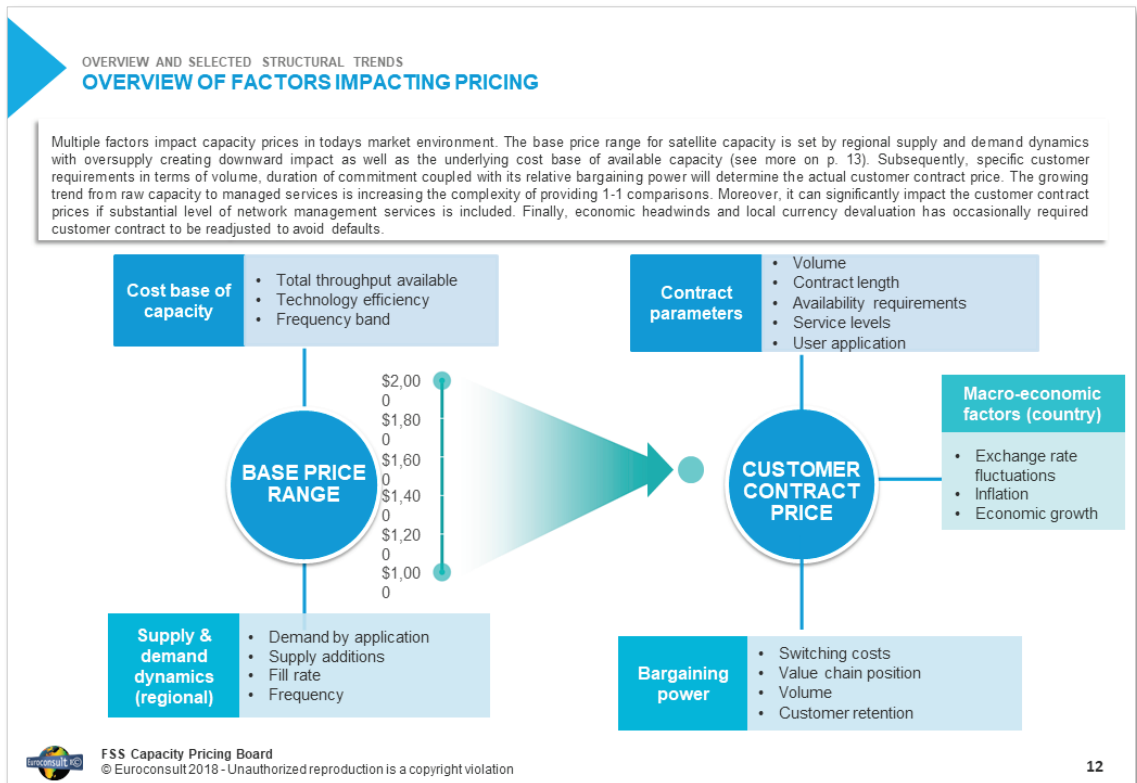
OVERVIEW AND SELECTED STRUCTURAL TRENDS
OVERVIEW OF FACTORS IMPACTING PRICING

Multiple factors impact capacity prices in todays market environment. The base price range for satellite capacity is set by regional supply and demand dynamics with oversupply creating downward impact as well as the underlying cost base of available capacity (see more on p. 13). Subsequently, specific customer requirements in terms of volume, duration of commitment coupled with its relative bargaining power will determine the actual customer contract price. The growing trend from raw capacity to managed services is increasing the complexity of providing 1-1 comparisons. Moreover, it can significantly impact the customer contract prices if substantial level of network management services is included. Finally, economic headwinds and local currency devaluation has occasionally required customer contract to be readjusted to avoid defaults.

Cost base of capacity
- Total throughput available
- Technology efficiency
- Frequency band

Contract parameters
- Volume
- Contract length
- Availability requirements
- Service levels
- User application

$2,000
$1,800
$1,600
$1,400
$1,200
$1,000

BASE PRICE RANGE

CUSTOMER CONTRACT PRICE

Macro-economic factors (country)
- Exchange rate fluctuations
- Inflation
- Economic growth

Supply & demand dynamics (regional)
- Demand by application
- Supply additions
- Fill rate
- Frequency

Bargaining power
- Switching costs
- Value chain position
- Volume
- Customer retention

Euroconsult
FSS Capacity Pricing Board
© Euroconsult 2018 - Unauthorized reproduction is a copyright violation
12